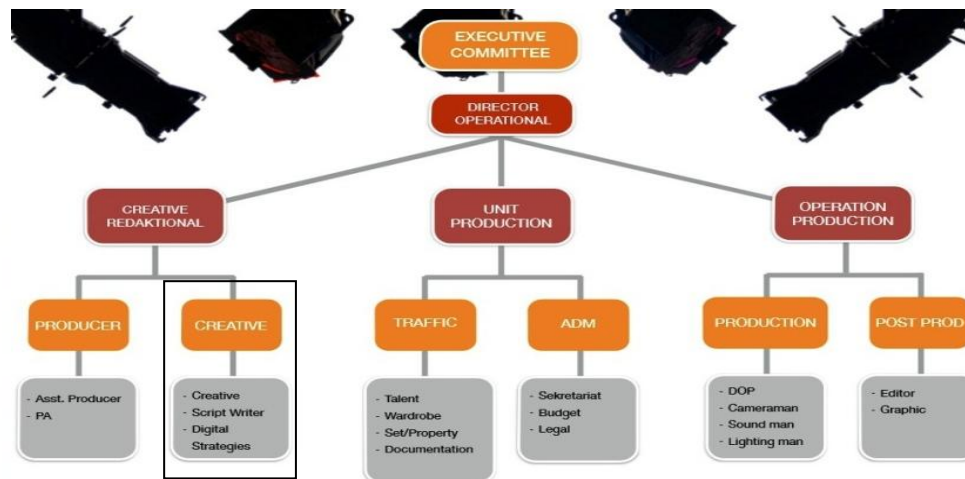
EXECUTIVE COMMITTEE

DIRECTOR OPERATIONAL

CREATIVE REDAKTIONAL

UNIT PRODUCTION

OPERATION PRODUCTION

PRODUCER

- Asst. Producer
- PA

CREATIVE

- Creative
- Script Writer
- Digital Strategies

TRAFFIC

- Talent
- Wardrobe
- Set/Property
- Documentation

ADM

- Sekretariat
- Budget
- Legal

PRODUCTION

- DOP
- Cameraman
- Sound man
- Lighting man

POST PROD

- Editor
- Graphic